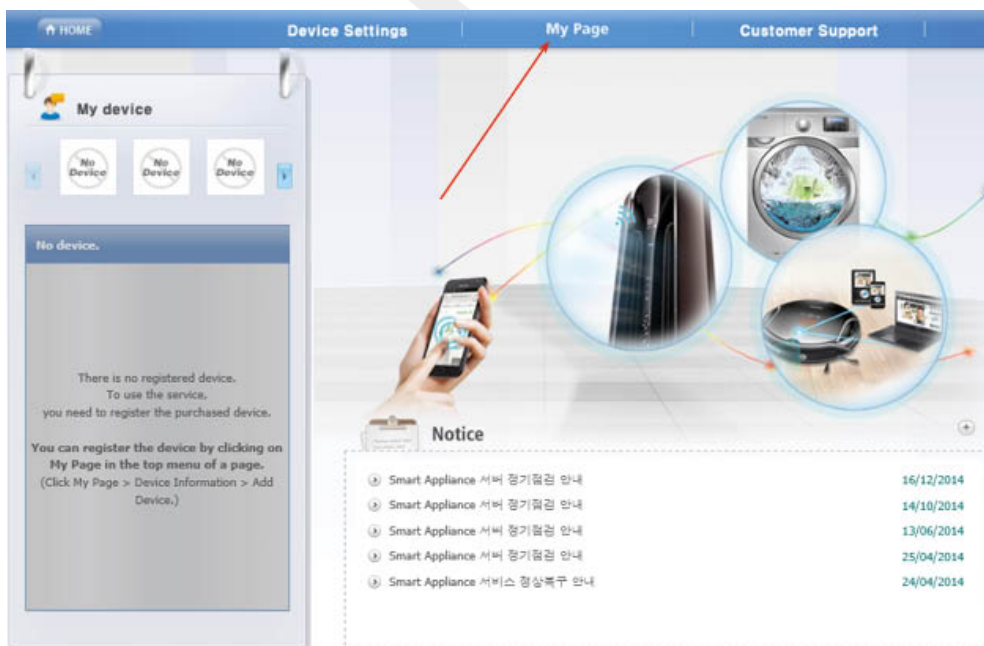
HOME
Device Settings
My Page
Customer Support

My device

No Device
No Device
No Device

No device.

There is no registered device.
To use the service,
you need to register the purchased device.

You can register the device by clicking on My Page in the top menu of a page.
(Click My Page > Device Information > Add Device.)

Notice

| | |
|---|---|
| Smart Appliance 서버 정기점검 안내 | 16/12/2014 |
| Smart Appliance 서버 정기점검 안내 | 14/10/2014 |
| Smart Appliance 서버 정기점검 안내 | 13/06/2014 |
| Smart Appliance 서버 정기점검 안내 | 25/04/2014 |
| Smart Appliance 서비스 정상복구 안내 | 24/04/2014 |